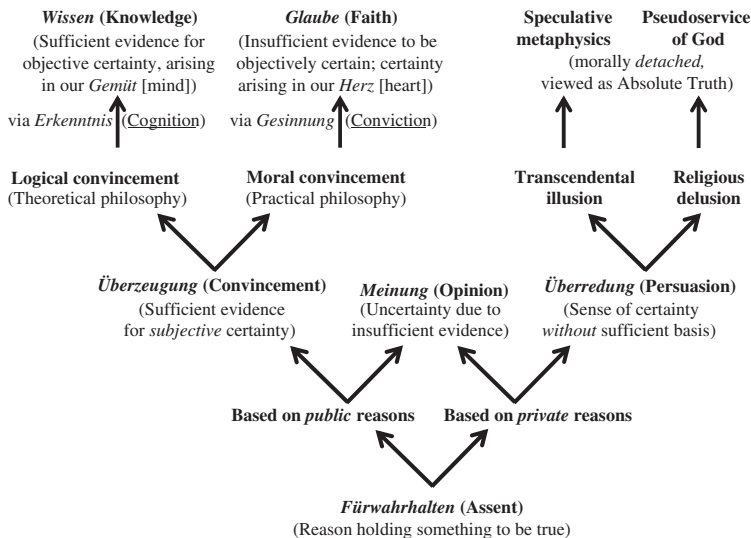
*Wissen* (Knowledge)
(Sufficient evidence for objective certainty, arising in our *Gemüt* [mind])

*Glaube* (Faith)
(Insufficient evidence to be objectively certain; certainty arising in our *Herz* [heart])

Speculative metaphysics

Pseudoservice of God

(morally *detached*, viewed as Absolute Truth)

via *Erkenntnis* (Cognition)

via *Gesinnung* (Conviction)

Logical convincement
(Theoretical philosophy)

Moral convincement
(Practical philosophy)

Transcendental illusion

Religious delusion

*Überzeugung* (Convincement)
(Sufficient evidence for *subjective* certainty)

*Meinung* (Opinion)
(Uncertainty due to insufficient evidence)

*Überredung* (Persuasion)
(Sense of certainty *without* sufficient basis)

Based on *public* reasons

Based on *private* reasons

*Fürwahrhalten* (Assent)
(Reason holding something to be true)